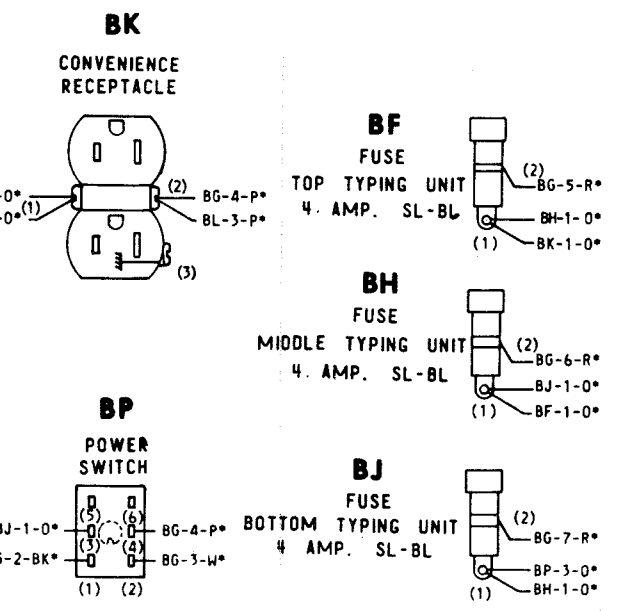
BK

CONVENIENCE RECEPTACLE

-0*
-0*
(1)
(2)
BG-4-P*
BL-3-P*
(3)

BF

FUSE

TOP TYPING UNIT

4. AMP. SL-BL

(2)
BG-5-R*
BH-1-0*
(1)
BK-1-0*

BH

FUSE

MIDDLE TYPING UNIT

4. AMP. SL-BL

(2)
BG-6-R*
BJ-1-0*
(1)
BF-1-0*

BP

POWER SWITCH

BJ-1-0*
G-2-BK*
(5)
(6)
(3)
(4)
BG-4-P*
BG-3-W*
(1)
(2)

BJ

FUSE

BOTTOM TYPING UNIT

4 AMP. SL-BL

(2)
BG-7-R*
BP-3-0*
(1)
BH-1-0*